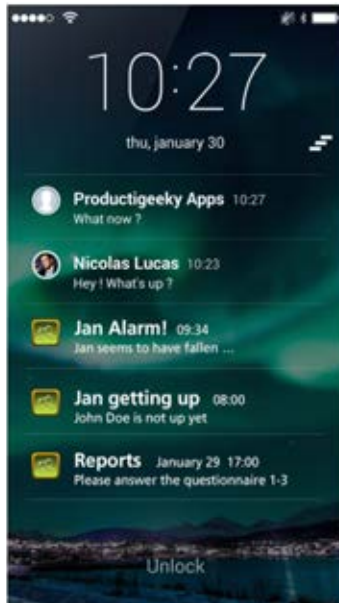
10:27

thu, january 30

Productigeeky Apps 10:27
What now ?

Nicolas Lucas 10:23
Hey ! What's up ?

Jan Alarm! 09:34
Jan seems to have fallen ...

Jan getting up 08:00
John Doe is not up yet

Reports January 29 17:00
Please answer the questionnaire 1-3

Unlock